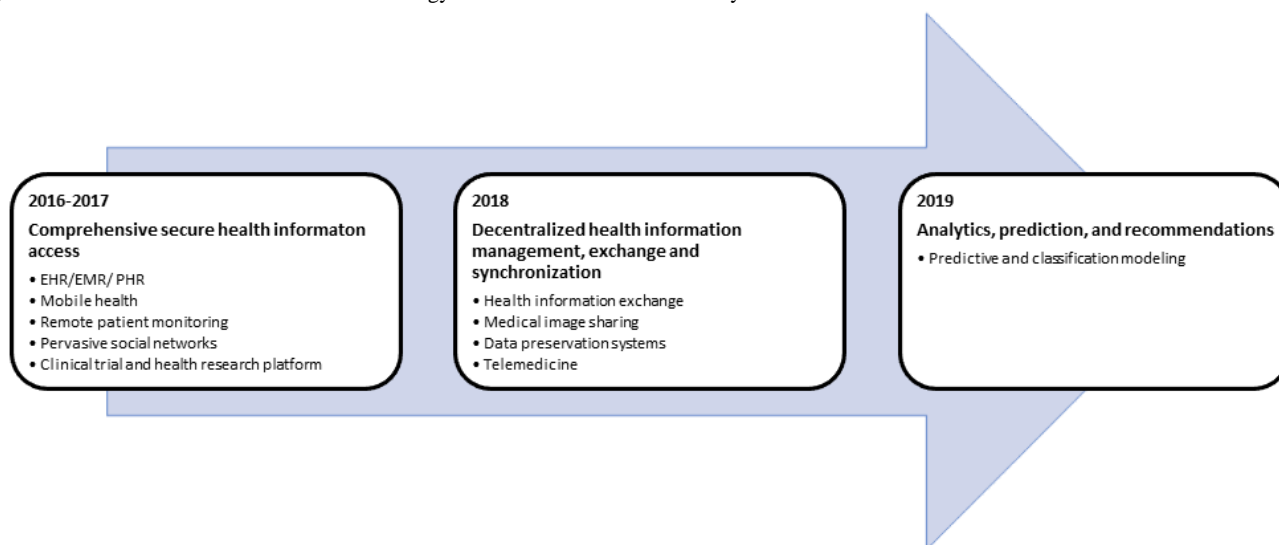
2016-2017

Comprehensive secure health informaton access

• EHR/EMR/ PHR
• Mobile health
• Remote patient monitoring
• Pervasive social networks
• Clinical trial and health research platform

2018

Decentralized health information management, exchange and synchronization

• Health information exchange
• Medical image sharing
• Data preservation systems
• Telemedicine

2019

Analytics, prediction, and recommendations

• Predictive and classification modeling